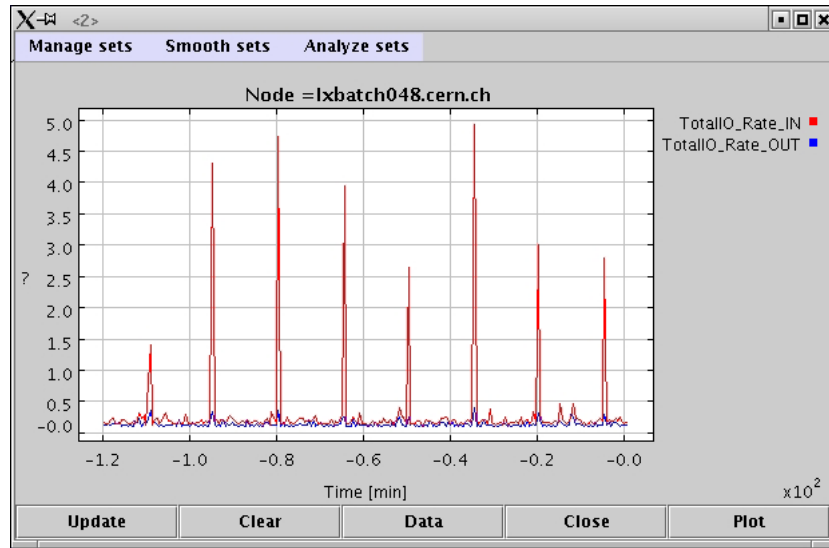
<2>

Manage sets Smooth sets Analyze sets

Node =lxbatch048.cern.ch

TotalIO_Rate_IN
TotalIO_Rate_OUT

5.0
4.5
4.0
3.5
3.0
?
2.5
2.0
1.5
1.0
0.5
-0.0

-1.2 -1.0 -0.8 -0.6 -0.4 -0.2 -0.0

Time [min]

$x10^2$

Update Clear Data Close Plot